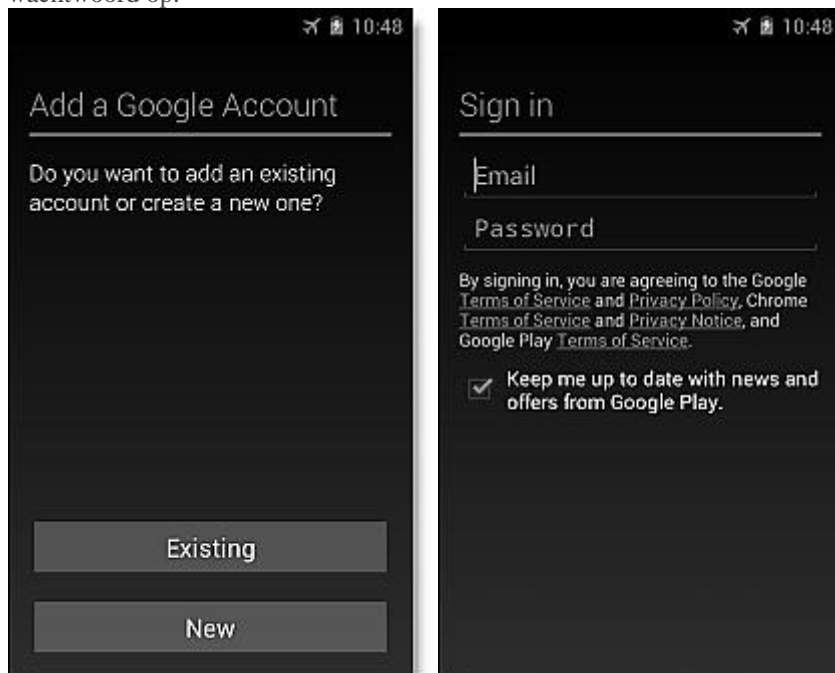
wachtwoord op.

10:48

Add a Google Account

Do you want to add an existing account or create a new one?

Existing

New

10:48

Sign in

Email

Password

By signing in, you are agreeing to the Google Terms of Service and Privacy Policy, Chrome Terms of Service and Privacy Notice, and Google Play Terms of Service.

Keep me up to date with news and offers from Google Play.